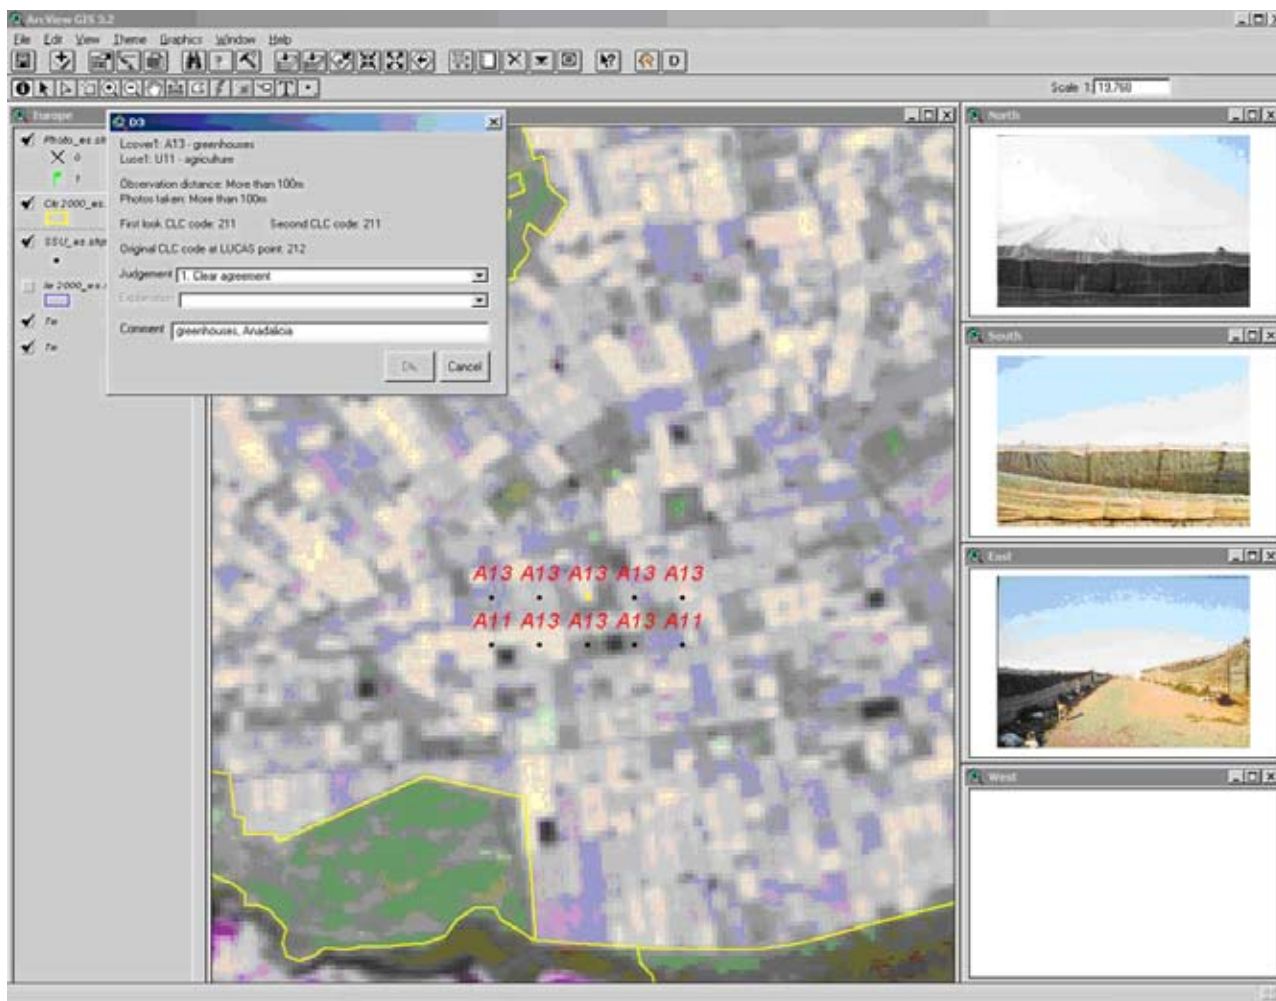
ArcView GIS 3.2

File Edit View Theme Graphics Window Help

Scale 1: 19,760

Europe

Photo_es.sh

Clc2000_es.

SSU_es.shp

lle 2000_es.

D3

Lcover1: A13 - greenhouses
Luse1: U11 - agriculture

Observation distance: More than 100m
Photos taken: More than 100m

First look CLC code: 211 Second CLC code: 211

Original CLC code at LUCAS point: 212

Judgement 1. Clear agreement

Explanation

Comment greenhouses, Anadalucia

Ok Cancel

North

South

East

West

A13 A13 A13 A13 A13

A11 A13 A13 A13 A11